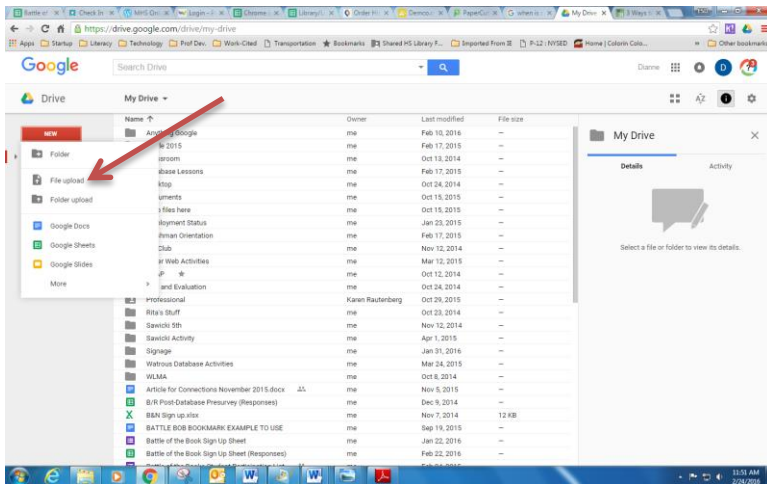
Battle of | Check In | MHS On | Login | Chrome | Library | Order H | Democr | PaperCu | when is | My Drive | 3 Ways

https://drive.google.com/drive/my-drive

Apps | Startup | Literacy | Technology | Prof Dev. | Work-Cited | Transportation | Bookmarks | Shared HS Library F... | Imported From IE | P-12 : NYSED | Home | Colorin Colo... | Other bookmarks

Google | Search Drive | Dianne

Drive | My Drive

NEW

Folder
File upload
Folder upload
Google Docs
Google Sheets
Google Slides
More

| Name | Owner | Last modified | File size |
|---|---|---|---|
| Anything Google | me | Feb 10, 2016 | – |
| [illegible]e 2015 | me | Feb 17, 2015 | – |
| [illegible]ssroom | me | Oct 13, 2014 | – |
| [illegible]abase Lessons | me | Feb 17, 2015 | – |
| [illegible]ktop | me | Oct 24, 2014 | – |
| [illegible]uments | me | Oct 15, 2015 | – |
| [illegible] files here | me | Oct 15, 2015 | – |
| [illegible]loyment Status | me | Jan 23, 2015 | – |
| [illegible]hman Orientation | me | Feb 17, 2015 | – |
| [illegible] Club | me | Nov 12, 2014 | – |
| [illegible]r Web Activities | me | Mar 12, 2015 | – |
| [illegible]P | me | Oct 12, 2014 | – |
| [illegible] and Evaluation | me | Oct 24, 2014 | – |
| Professional | Karen Rautenberg | Oct 29, 2015 | – |
| Rita's Stuff | me | Oct 23, 2014 | – |
| Sawicki 5th | me | Nov 12, 2014 | – |
| Sawicki Activity | me | Apr 1, 2015 | – |
| Signage | me | Jan 31, 2016 | – |
| Watrous Database Activities | me | Mar 24, 2015 | – |
| WLMA | me | Oct 8, 2014 | – |
| Article for Connections November 2015.docx | me | Nov 5, 2015 | – |
| B/R Post-Database Presurvey (Responses) | me | Dec 9, 2014 | – |
| B&N Sign up.xlsx | me | Nov 7, 2014 | 12 KB |
| BATTLE BOB BOOKMARK EXAMPLE TO USE | me | Sep 19, 2015 | – |
| Battle of the Book Sign Up Sheet | me | Jan 22, 2016 | – |
| Battle of the Book Sign Up Sheet (Responses) | me | Feb 22, 2016 | – |

My Drive
Details | Activity
Select a file or folder to view its details.

11:51 AM
2/24/2016